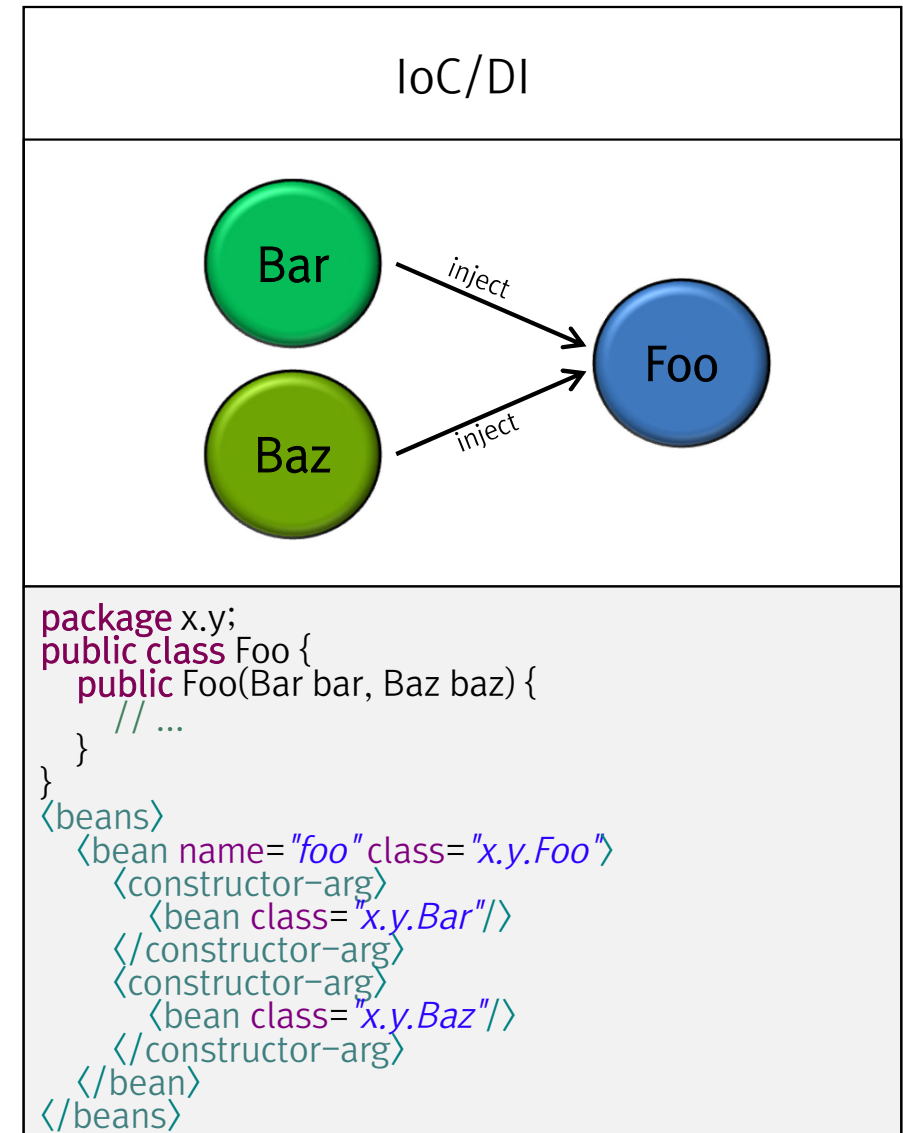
IoC/DI

Bar

Baz

inject

inject

Foo

package x.y;
public class Foo {
public Foo(Bar bar, Baz baz) {
// ...
}
}
<beans>
<bean name="foo" class="x.y.Foo">
<constructor-arg>
<bean class="x.y.Bar"/>
</constructor-arg>
<constructor-arg>
<bean class="x.y.Baz"/>
</constructor-arg>
</bean>
</beans>